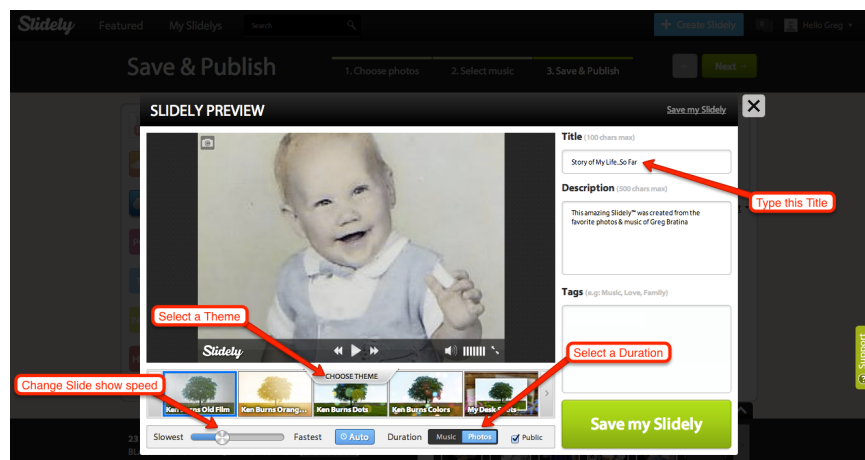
Slidely Featured My Slidelys Search

+ Create Slidely Hello Greg

Save & Publish

1. Choose photos 2. Select music 3. Save & Publish

Next →

SLIDELY PREVIEW

Save my Slidely

Title (100 chars max)

Story of My Life..So Far

Type this Title

Description (300 chars max)

This amazing Slidely™ was created from the favorite photos & music of Greg Bratina

Tags (e.g: Music, Love, Family)

Select a Theme

Select a Duration

Slidely

CHOOSE THEME

Change Slide show speed

Ken Burns Old Film

Ken Burns Orang...

Ken Burns Dots

Ken Burns Colors

My Desk Spots

Slowest Fastest Auto Duration Music Photos Public

Save my Slidely

Support